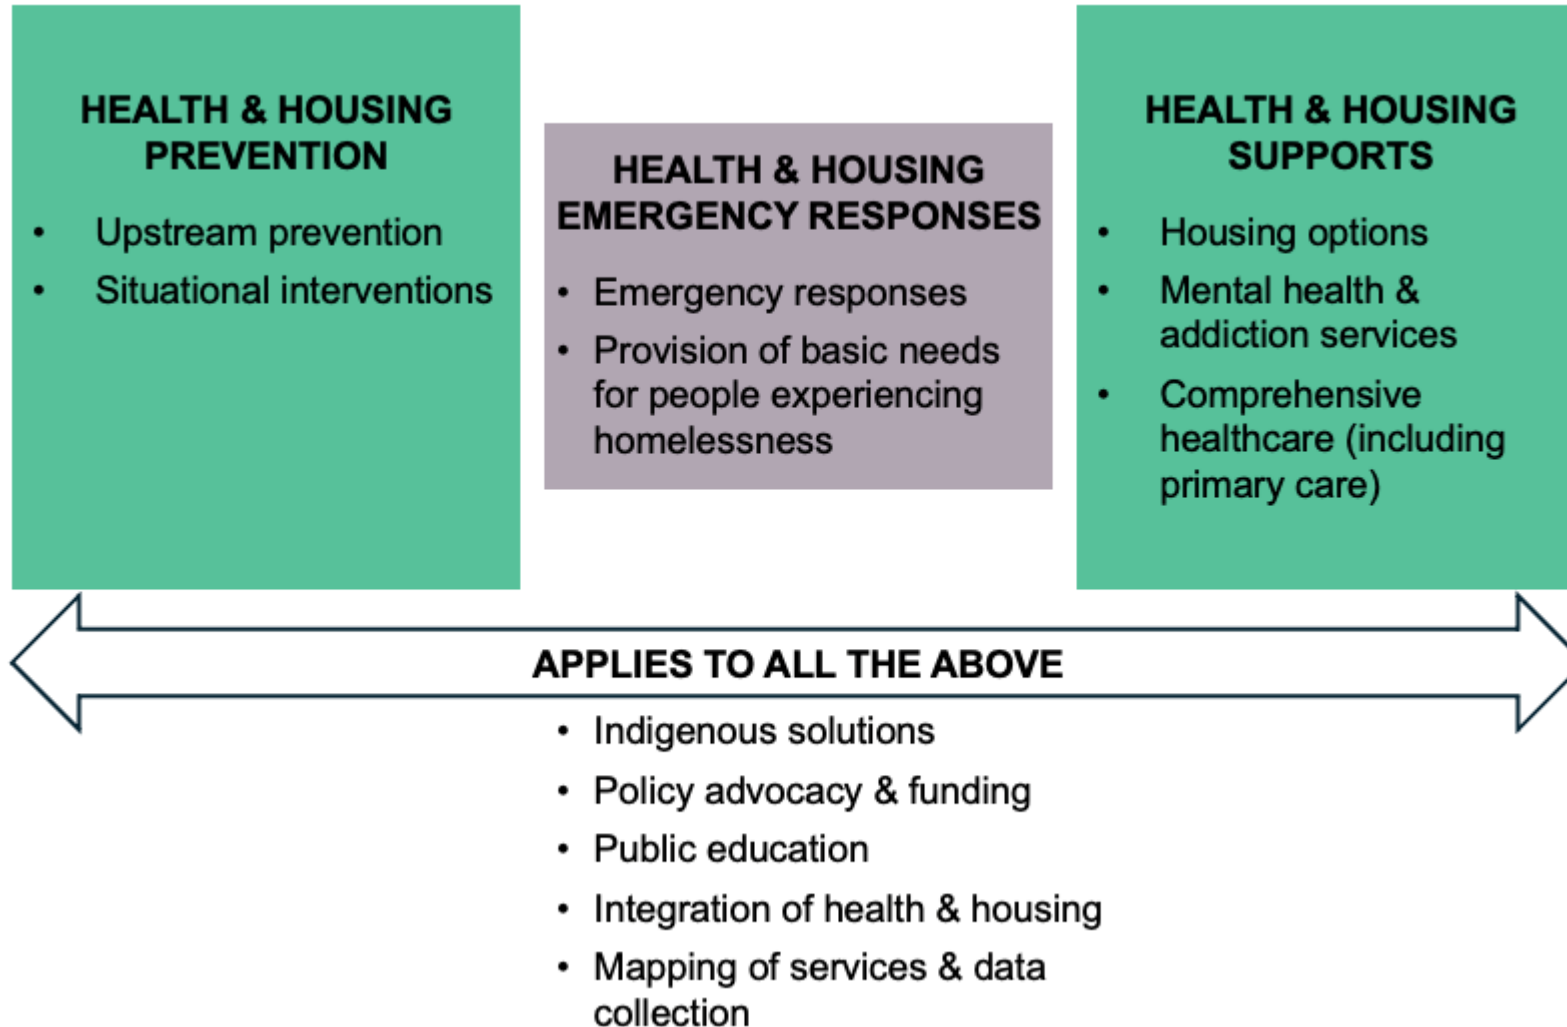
HEALTH & HOUSING PREVENTION

- Upstream prevention
- Situational interventions

HEALTH & HOUSING EMERGENCY RESPONSES

- Emergency responses
- Provision of basic needs for people experiencing homelessness

HEALTH & HOUSING SUPPORTS

- Housing options
- Mental health & addiction services
- Comprehensive healthcare (including primary care)

APPLIES TO ALL THE ABOVE

- Indigenous solutions
- Policy advocacy & funding
- Public education
- Integration of health & housing
- Mapping of services & data collection